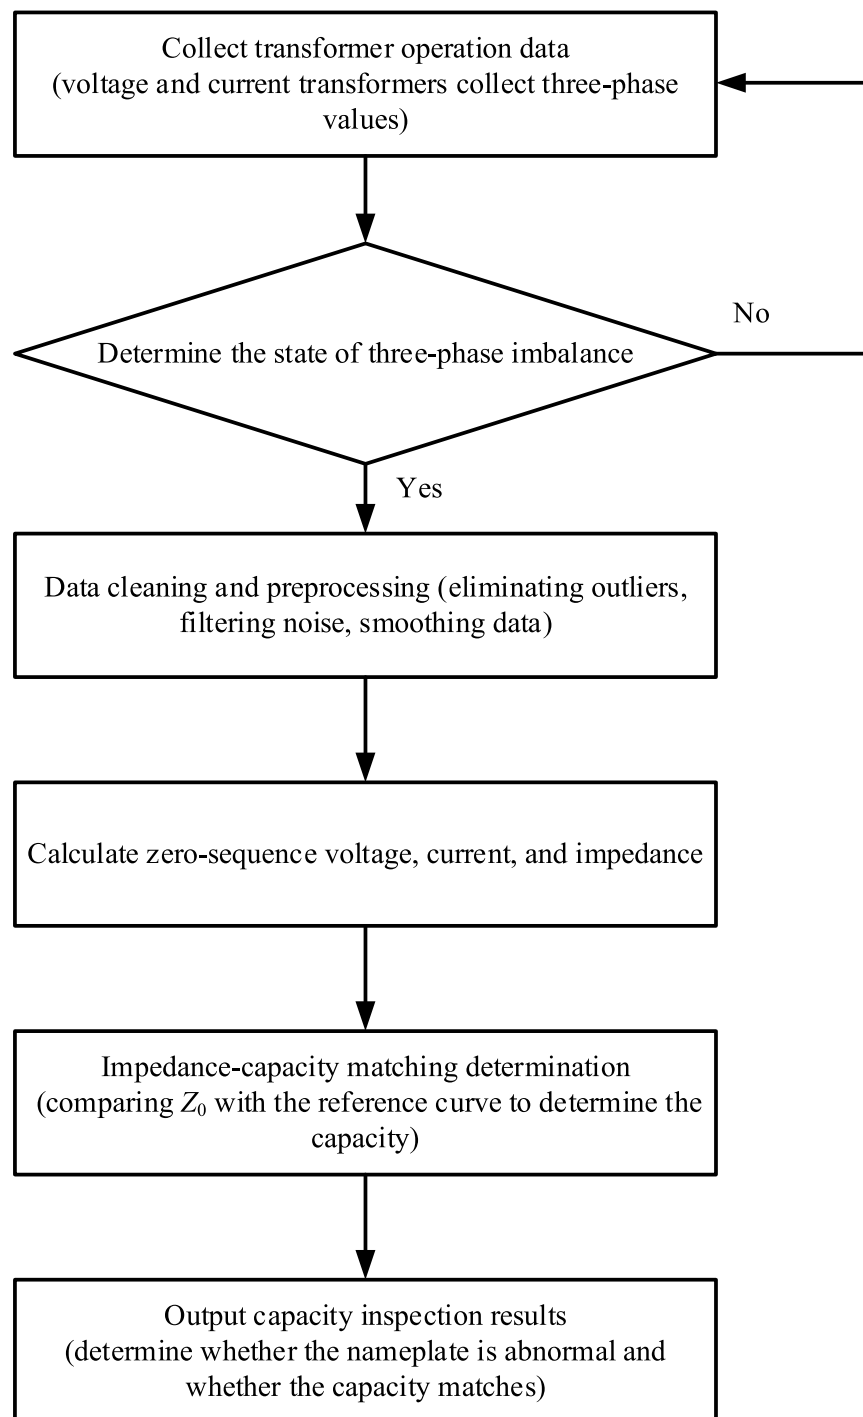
Collect transformer operation data
(voltage and current transformers collect three-phase values)

Determine the state of three-phase imbalance

No

Yes

Data cleaning and preprocessing (eliminating outliers, filtering noise, smoothing data)

Calculate zero-sequence voltage, current, and impedance

Impedance-capacity matching determination
(comparing $Z_0$ with the reference curve to determine the capacity)

Output capacity inspection results
(determine whether the nameplate is abnormal and whether the capacity matches)